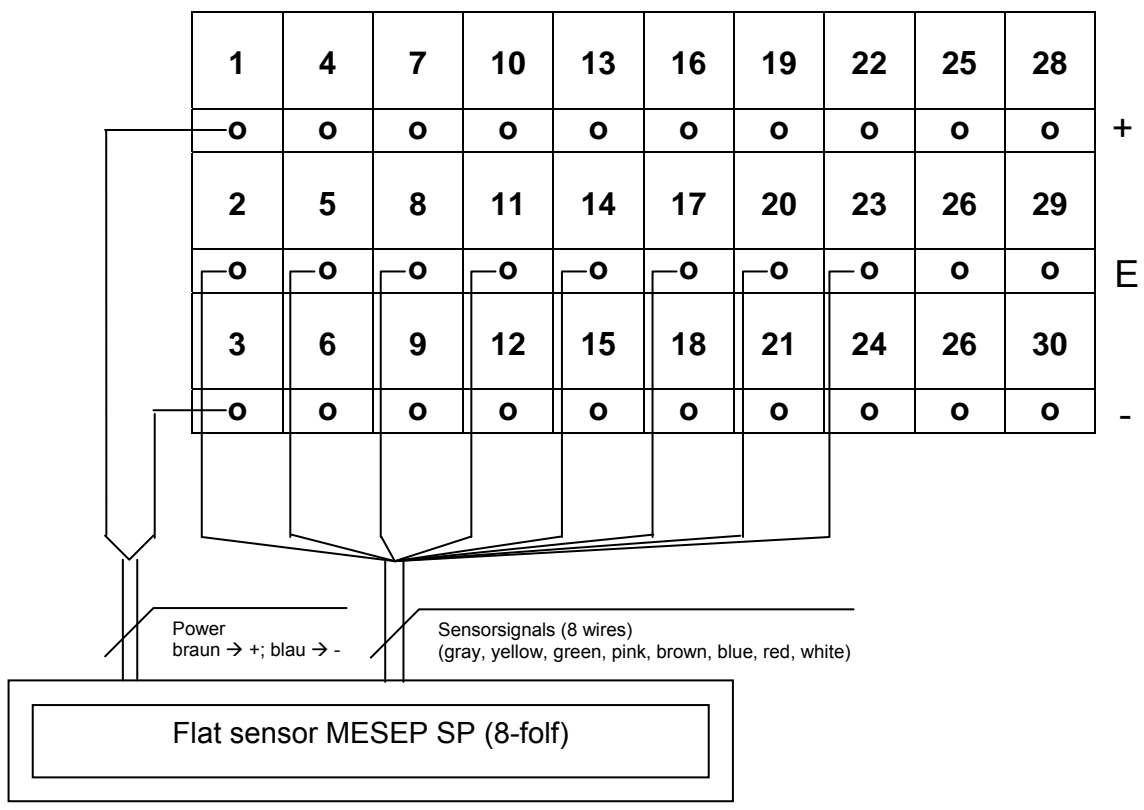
| 1 | 4 | 7 | 10 | 13 | 16 | 19 | 22 | 25 | 28 |
|---|---|---|---|---|---|---|---|---|---|
| o | o | o | o | o | o | o | o | o | o |
| 2 | 5 | 8 | 11 | 14 | 17 | 20 | 23 | 26 | 29 |
| o | o | o | o | o | o | o | o | o | o |
| 3 | 6 | 9 | 12 | 15 | 18 | 21 | 24 | 26 | 30 |
| o | o | o | o | o | o | o | o | o | o |

+

E

-

Power
braun → +; blau → -

Sensorsignals (8 wires)
(gray, yellow, green, pink, brown, blue, red, white)

Flat sensor MESEP SP (8-folf)